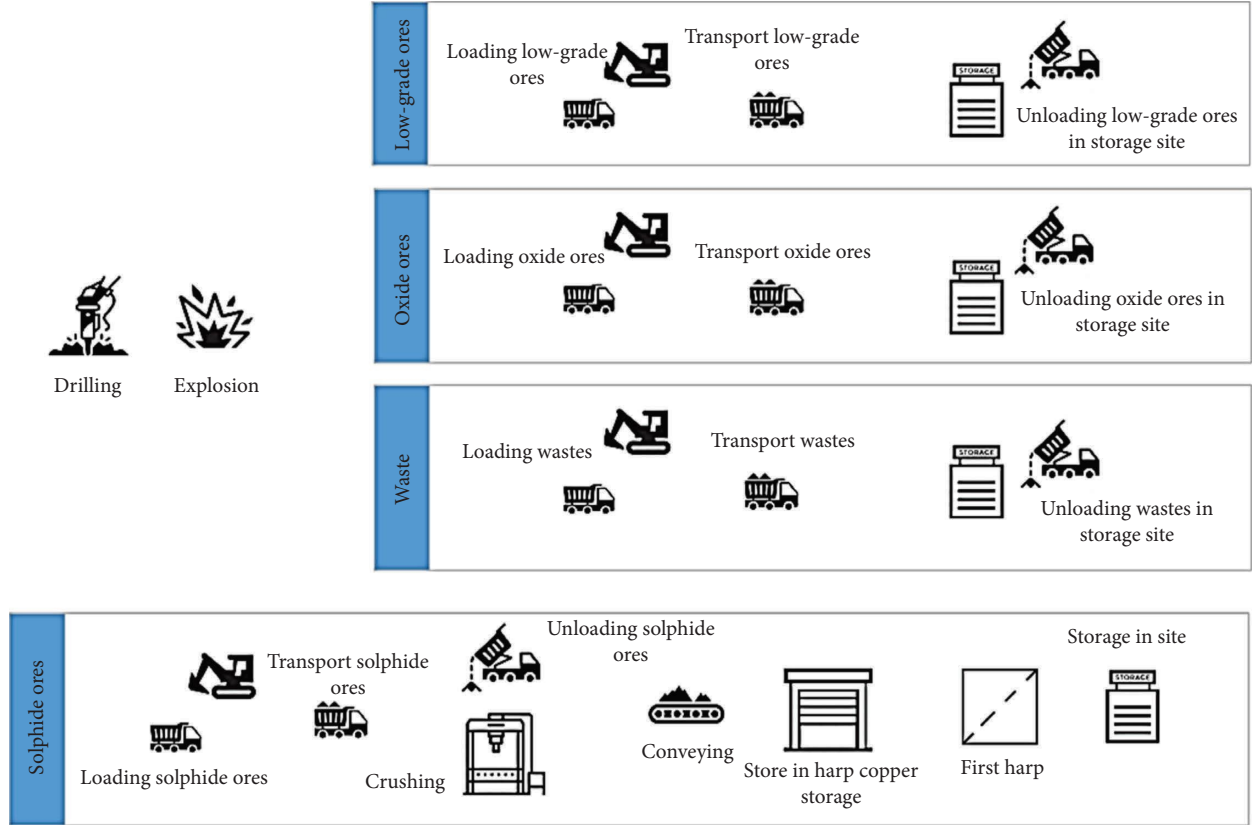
Low-grade ores

Loading low-grade ores

Transport low-grade ores

STORAGE

Unloading low-grade ores in storage site

Oxide ores

Loading oxide ores

Transport oxide ores

STORAGE

Unloading oxide ores in storage site

Drilling

Explosion

Waste

Loading wastes

Transport wastes

STORAGE

Unloading wastes in storage site

Solphide ores

Transport solphide ores

Unloading solphide ores

Storage in site

STORAGE

Loading solphide ores

Crushing

Conveying

Store in harp copper storage

First harp